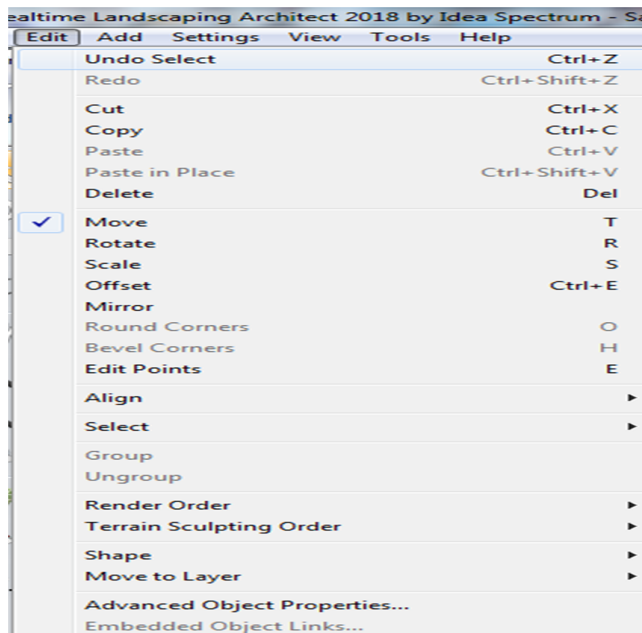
ealtime Landscaping Architect 2018 by Idea Spectrum - S

Edit Add Settings View Tools Help

Undo Select Ctrl+Z
Redo Ctrl+Shift+Z

Cut Ctrl+X
Copy Ctrl+C
Paste Ctrl+V
Paste in Place Ctrl+Shift+V
Delete Del

Move T
Rotate R
Scale S
Offset Ctrl+E
Mirror
Round Corners O
Bevel Corners H
Edit Points E

Align

Select

Group
Ungroup

Render Order
Terrain Sculpting Order

Shape
Move to Layer

Advanced Object Properties...
Embedded Object Links...